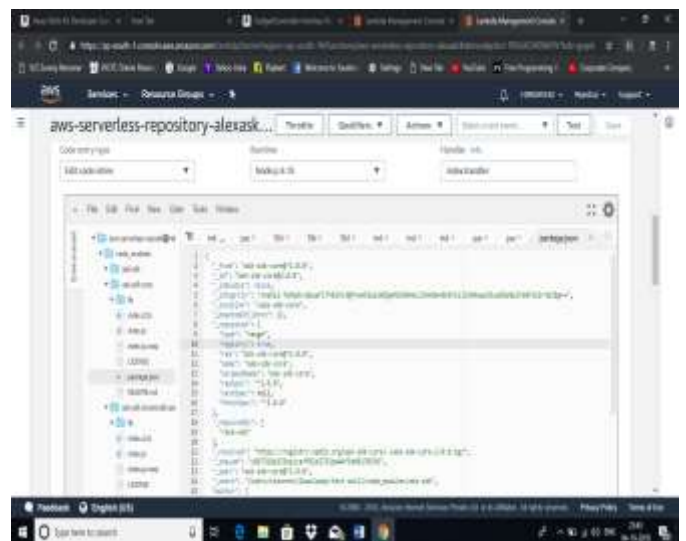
aws-serverless-repository-alexask...

Services

Resource Groups

Code entry type

Edit code inline

Runtime

Node.js 8.10

Handler

index.handler

File Edit Find View Goto Tools Window

package.json

Feedback

English (US)

Privacy Policy

Terms of Use

Type here to search